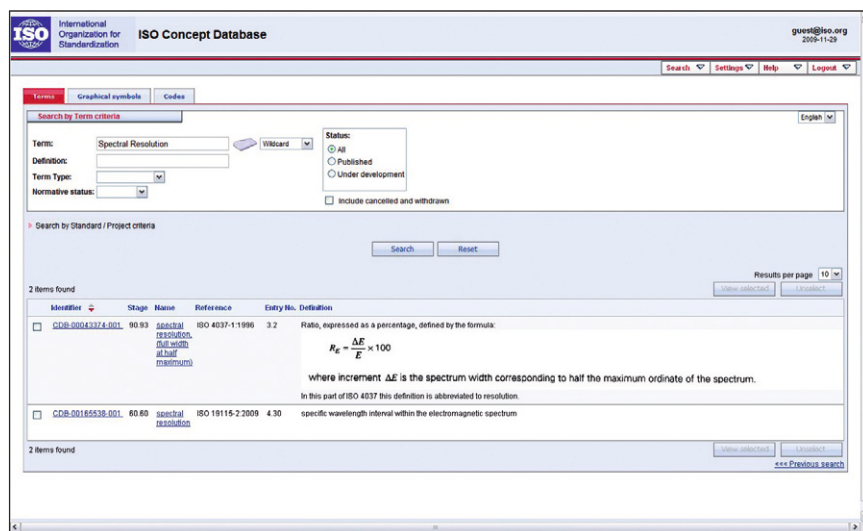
ISO International Organization for Standardization

ISO Concept Database

guest@iso.org
2009-11-29

Search | Settings | Help | Logout

Terms | Graphical symbols | Codes

Search by Term criteria

English

Term: Spectral Resolution Wildcard

Definition:

Term Type:

Normative status:

Status:
All
Published
Under development

Include cancelled and withdrawn

Search by Standard / Project criteria

Search Reset

Results per page 10

2 items found

View selected Unselect

| | Identifier | Stage | Name | Reference | Entry No. | Definition |
|---|---|---|---|---|---|---|
| | CDB-00043374-001 | 90.93 | spectral resolution, (full width at half maximum) | ISO 4037-1:1996 | 3.2 | Ratio, expressed as a percentage, defined by the formula: $R_E = \frac{\Delta E}{E} \times 100$ where increment $\Delta E$ is the spectrum width corresponding to half the maximum ordinate of the spectrum. In this part of ISO 4037 this definition is abbreviated to resolution. |
| | CDB-00165538-001 | 60.60 | spectral resolution | ISO 19115-2:2009 | 4.30 | specific wavelength interval within the electromagnetic spectrum |

2 items found

View selected Unselect

<<< Previous search